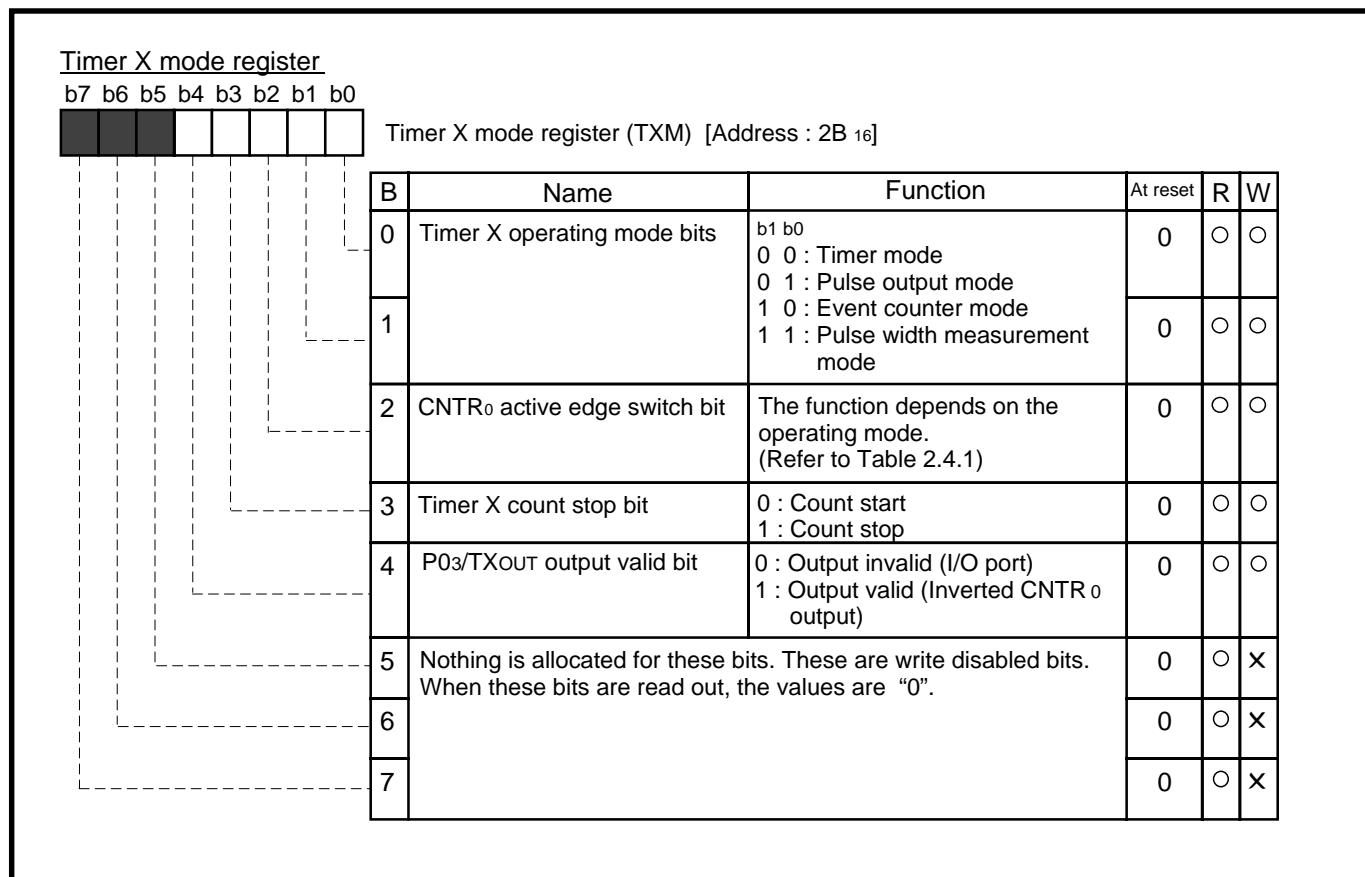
Timer X mode register

b7 b6 b5 b4 b3 b2 b1 b0

Timer X mode register (TXM) [Address : 2B $_{16}$]

| B | Name | Function | At reset | R | W |
|---|---|---|---|---|---|
| 0 | Timer X operating mode bits | b1 b0<br>0 0 : Timer mode<br>0 1 : Pulse output mode<br>1 0 : Event counter mode<br>1 1 : Pulse width measurement mode | 0 | ○ | ○ |
| 1 | | | 0 | ○ | ○ |
| 2 | CNTR$_0$ active edge switch bit | The function depends on the operating mode.<br>(Refer to Table 2.4.1) | 0 | ○ | ○ |
| 3 | Timer X count stop bit | 0 : Count start<br>1 : Count stop | 0 | ○ | ○ |
| 4 | P0$_3$/TX$_{OUT}$ output valid bit | 0 : Output invalid (I/O port)<br>1 : Output valid (Inverted CNTR$_0$ output) | 0 | ○ | ○ |
| 5 | Nothing is allocated for these bits. These are write disabled bits. When these bits are read out, the values are "0". | | 0 | ○ | × |
| 6 | | | 0 | ○ | × |
| 7 | | | 0 | ○ | × |